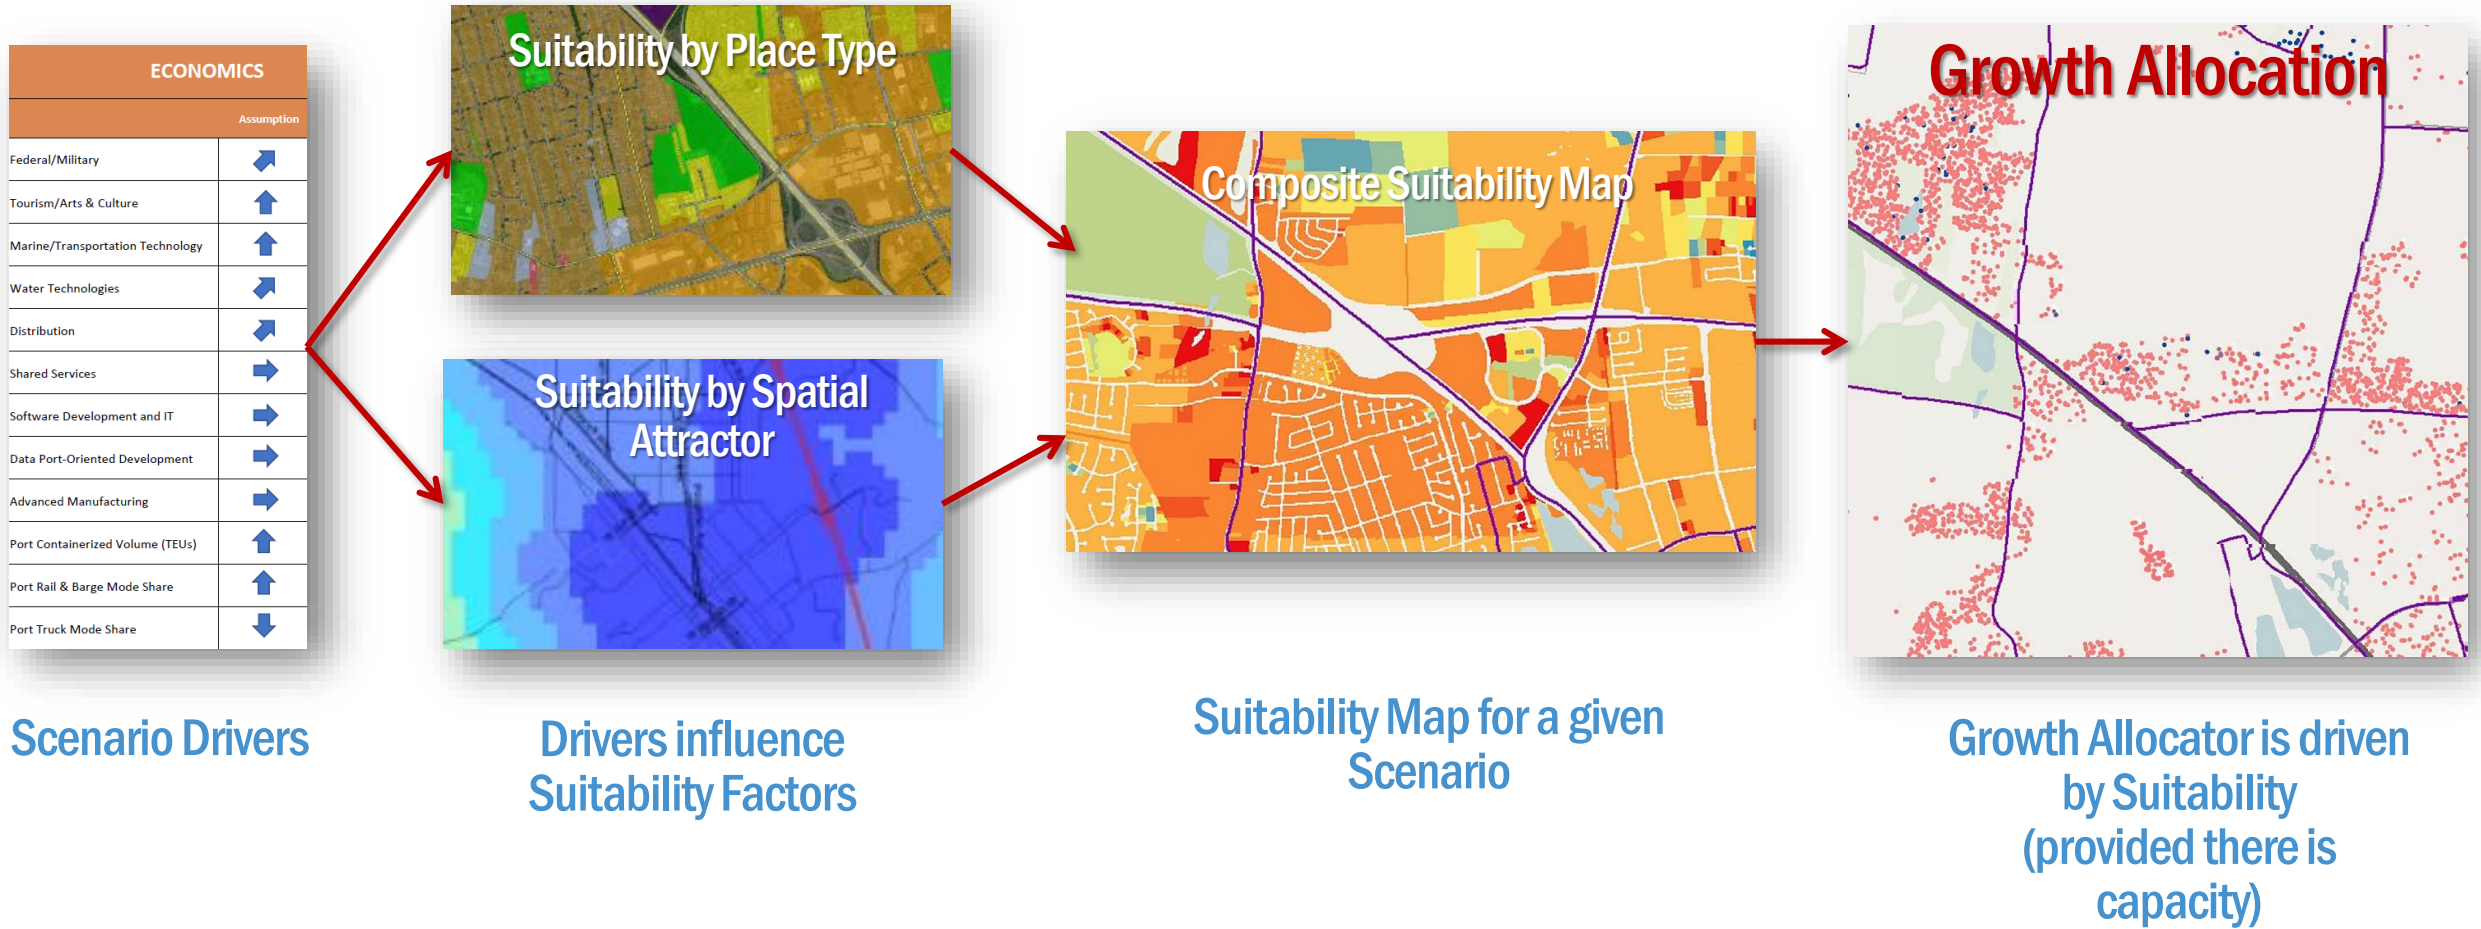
| ECONOMICS | |
|---|---|
| | Assumption |
| Federal/Military | |
| Tourism/Arts & Culture | |
| Marine/Transportation Technology | |
| Water Technologies | |
| Distribution | |
| Shared Services | |
| Software Development and IT | |
| Data Port-Oriented Development | |
| Advanced Manufacturing | |
| Port Containerized Volume (TEUs) | |
| Port Rail & Barge Mode Share | |
| Port Truck Mode Share | |

Scenario Drivers

Suitability by Place Type

Suitability by Spatial Attractor

Drivers influence Suitability Factors

Composite Suitability Map

Suitability Map for a given Scenario

Growth Allocation

Growth Allocator is driven by Suitability (provided there is capacity)